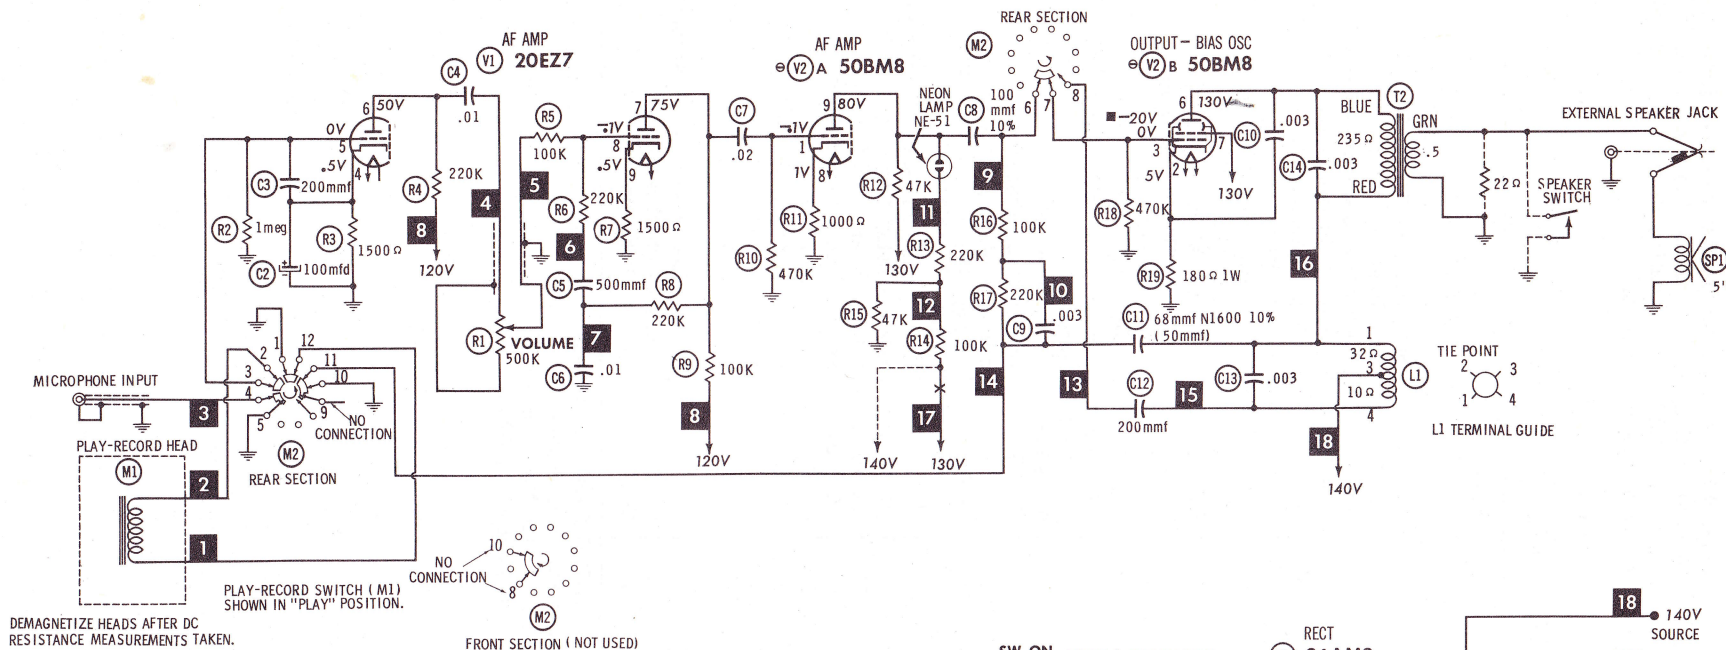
AF AMP
(V1) 20EZ7

AF AMP
(V2)A 50BM8

REAR SECTION
(M2)

OUTPUT – BIAS OSC
(V2)B 50BM8

(C4) .01
6 50V
0V 5
.5V 4
(C3) 200mmf
(R2) 1meg
(R3) 1500 Ω
(C2) 100mfd
(R4) 220K
120V
8
4
(R5) 100K
5
7 75V
-1V 8
.5V 9
(R6) 220K
(R7) 1500 Ω
6
(C5) 500mmf
(R8) 220K
(R1) VOLUME 500K
7
(C6) .01
(C7) .02
(R9) 100K
8
120V
9 80V
-1V 1
1V 8
(R10) 470K
(R11) 1000 Ω
(R12) 47K
NEON LAMP NE-51
(C8)
100 mmf 10%
6 7 8
11
(R13) 220K
130V
12
(R15) 47K
(R14) 100K
17
140V
130V
9
(R16) 100K
(R17) 220K
10
(C9) .003
14
-20V
0V
6 130V
3
5V
2
7
130V
(C10)
.003
(C14) .003
(R18) 470K
(R19) 180 Ω 1W
(C11) 68mmf N1600 10% (50mmf)
13
(C12) 200mmf
15
(C13) .003
16
18
140V
BLUE
(T2)
235 Ω
GRN
.5
RED
1
32 Ω
3
10 Ω
4
(L1)
TIE POINT
2 3
1 4
L1 TERMINAL GUIDE
EXTERNAL SPEAKER JACK
22 Ω
SPEAKER SWITCH
(SP1)
5'

MICROPHONE INPUT
3
12
11
10
9
NO CONNECTION
2
1
3
4
5
(M2)
REAR SECTION
PLAY-RECORD HEAD
(M1)
2
1

NO CONNECTION
10
8
(M2)
FRONT SECTION (NOT USED)

PLAY-RECORD SWITCH (M1) SHOWN IN "PLAY" POSITION.

DEMAGNETIZE HEADS AFTER DC RESISTANCE MEASUREMENTS TAKEN.

18
140V SOURCE

SW ON
RECT